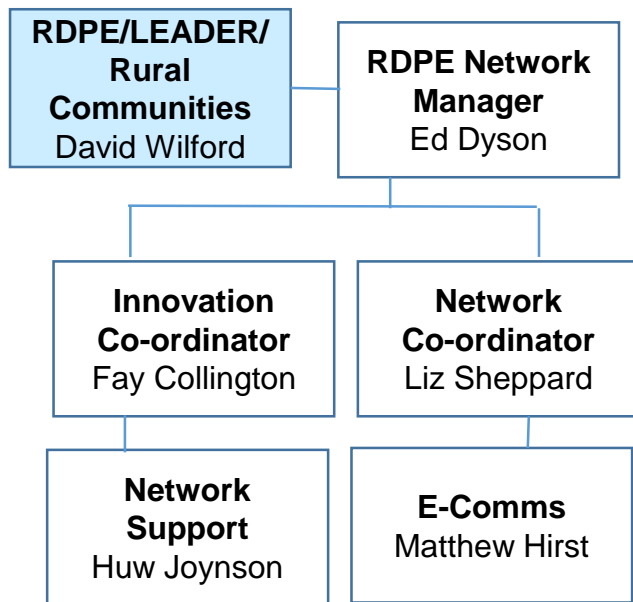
**RDPE/LEADER/ Rural Communities**
David Wilford

**RDPE Network Manager**
Ed Dyson

**Innovation Co-ordinator**
Fay Collington

**Network Co-ordinator**
Liz Sheppard

**Network Support**
Huw Joynson

**E-Comms**
Matthew Hirst